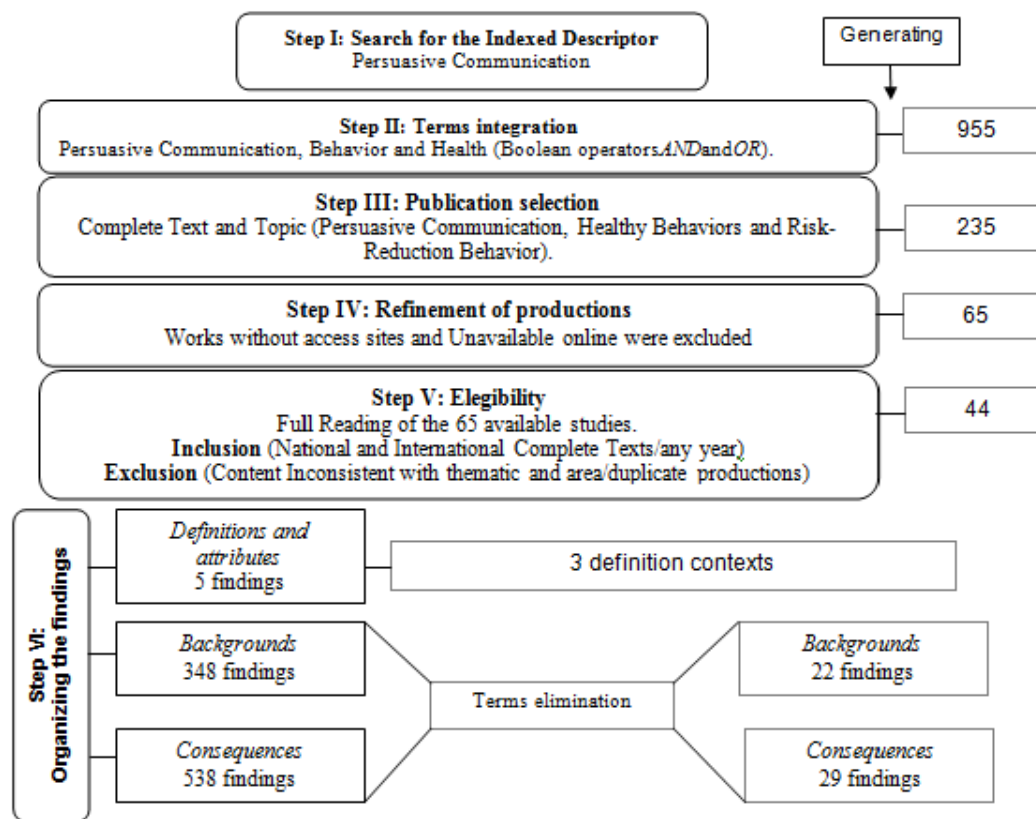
Step I: Search for the Indexed Descriptor
Persuasive Communication

Generating

Step II: Terms integration
Persuasive Communication, Behavior and Health (Boolean operators*AND*and*OR*).

955

Step III: Publication selection
Complete Text and Topic (Persuasive Communication, Healthy Behaviors and Risk-Reduction Behavior).

235

Step IV: Refinement of productions
Works without access sites and Unavailable online were excluded

65

Step V: Elegibility
Full Reading of the 65 available studies.
**Inclusion** (National and International Complete Texts/any year)
**Exclusion** (Content Inconsistent with thematic and area/duplicate productions)

44

Step VI: Organizing the findings

*Definitions and attributes*
5 findings

3 definition contexts

*Backgrounds*
348 findings

Terms elimination

*Backgrounds*
22 findings

*Consequences*
538 findings

*Consequences*
29 findings